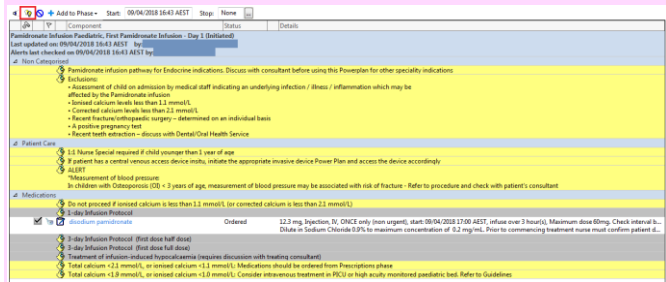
+ Add to Phase ▾ Start: 09/04/2018 16:43 AEST Stop: None

| | Component | Status | Details |
|---|---|---|---|

Pamidronate Infusion Paediatric, First Pamidronate Infusion - Day 1 (Initiated)
Last updated on: 09/04/2018 16:43 AEST by
Alerts last checked on 09/04/2018 16:43 AEST by

Non Categorised

Pamidronate infusion pathway for Endocrine indications. Discuss with consultant before using this Powerplan for other speciality indications

Exclusions:
• Assessment of child on admission by medical staff indicating an underlying infection / illness / inflammation which may be affected by the Pamidronate infusion
• Ionised calcium levels less than 1.1 mmol/L
• Corrected calcium levels less than 2.1 mmol/L
• Recent fracture/orthopaedic surgery – determined on an individual basis
• A positive pregnancy test
• Recent teeth extraction – discuss with Dental/Oral Health Service

Patient Care

1:1 Nurse Special required if child younger than 1 year of age

If patient has a central venous access device insitu, initiate the appropriate invasive device Power Plan and access the device accordingly

ALERT
*Measurement of blood pressure:
In children with Osteoporosis (OI) < 3 years of age, measurement of blood pressure may be associated with risk of fracture - Refer to procedure and check with patient's consultant

Medications

Do not proceed if ionised calcium is less than 1.1 mmol/L (or corrected calcium is less than 2.1 mmol/L)

1-day Infusion Protocol

disodium pamidronate | Ordered | 12.3 mg, Injection, IV, ONCE only (non urgent), start: 09/04/2018 17:00 AEST, infuse over 3 hour(s), Maximum dose 60mg, Check interval b... Dilute in Sodium Chloride 0.9% to maximum concentration of 0.2 mg/mL. Prior to commencing treatment nurse must confirm patient sl...

3-day Infusion Protocol (first dose half dose)

3-day Infusion Protocol (first dose full dose)

Treatment of infusion-induced hypocalcaemia (requires discussion with treating consultant)

Total calcium <2.1 mmol/L, or ionised calcium <1.1 mmol/L: Medications should be ordered from Prescriptions phase

Total calcium <1.9 mmol/L, or ionised calcium <1.0 mmol/L: Consider intravenous treatment in PICU or high acuity monitored paediatric bed. Refer to Guidelines